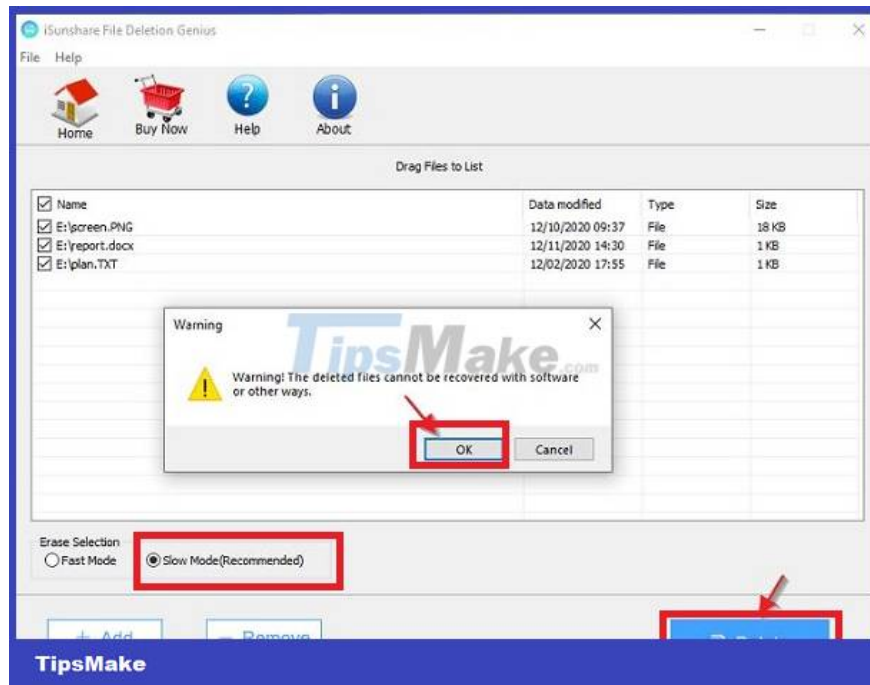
iSunshare File Deletion Genius

File Help

Home Buy Now Help About

Drag Files to List

| Name | Data modified | Type | Size |
|---|---|---|---|
| E:\screen.PNG | 12/10/2020 09:37 | File | 18 KB |
| E:\report.docx | 12/11/2020 14:30 | File | 1 KB |
| E:\plan.TXT | 12/02/2020 17:55 | File | 1 KB |

Warning

Warning! The deleted files cannot be recovered with software or other ways.

OK Cancel

TipsMake.com

Erase Selection
Fast Mode
Slow Mode(Recommended)

+ Add
— Remove
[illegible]

TipsMake